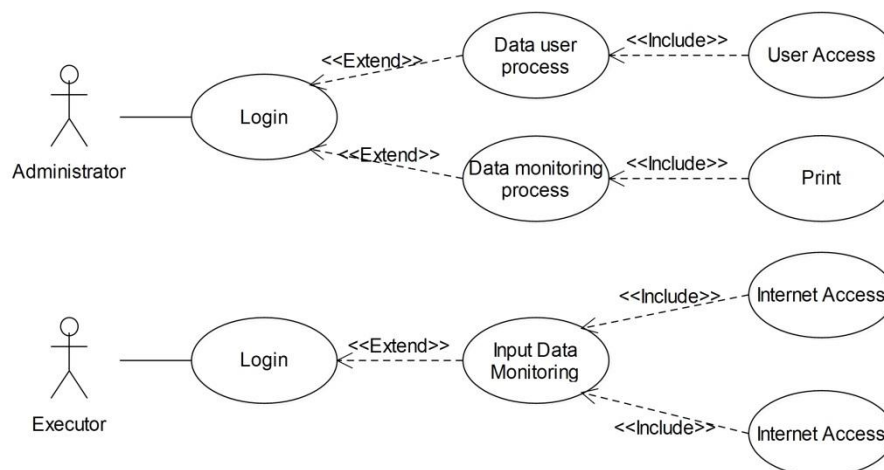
<<Extend>>
Data user process
<<Include>>
User Access
Login
Administrator
<<Extend>>
Data monitoring process
<<Include>>
Print

<<Include>>
Internet Access
Login
<<Extend>>
Input Data Monitoring
Executor
<<Include>>
Internet Access